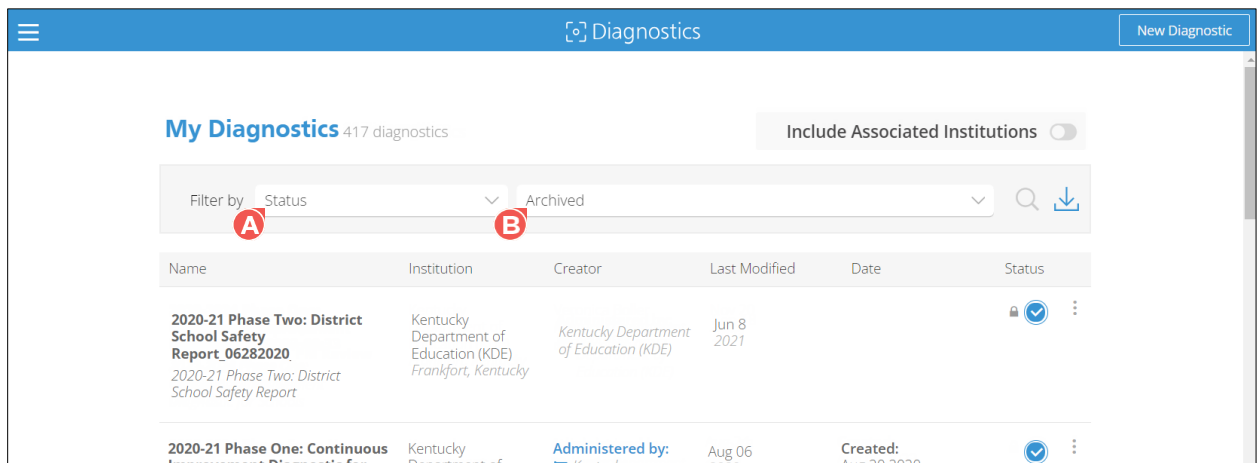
Diagnostics

New Diagnostic

My Diagnostics 417 diagnostics

Include Associated Institutions

Filter by Status

Archived

A

B

| Name | Institution | Creator | Last Modified | Date | Status |
|---|---|---|---|---|---|
| 2020-21 Phase Two: District School Safety Report_06282020 2020-21 Phase Two: District School Safety Report | Kentucky Department of Education (KDE) Frankfort, Kentucky | Kentucky Department of Education (KDE) | Jun 8 2021 | | |
| 2020-21 Phase One: Continuous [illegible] | Kentucky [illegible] | Administered by: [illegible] | Aug 06 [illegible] | Created: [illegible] | |